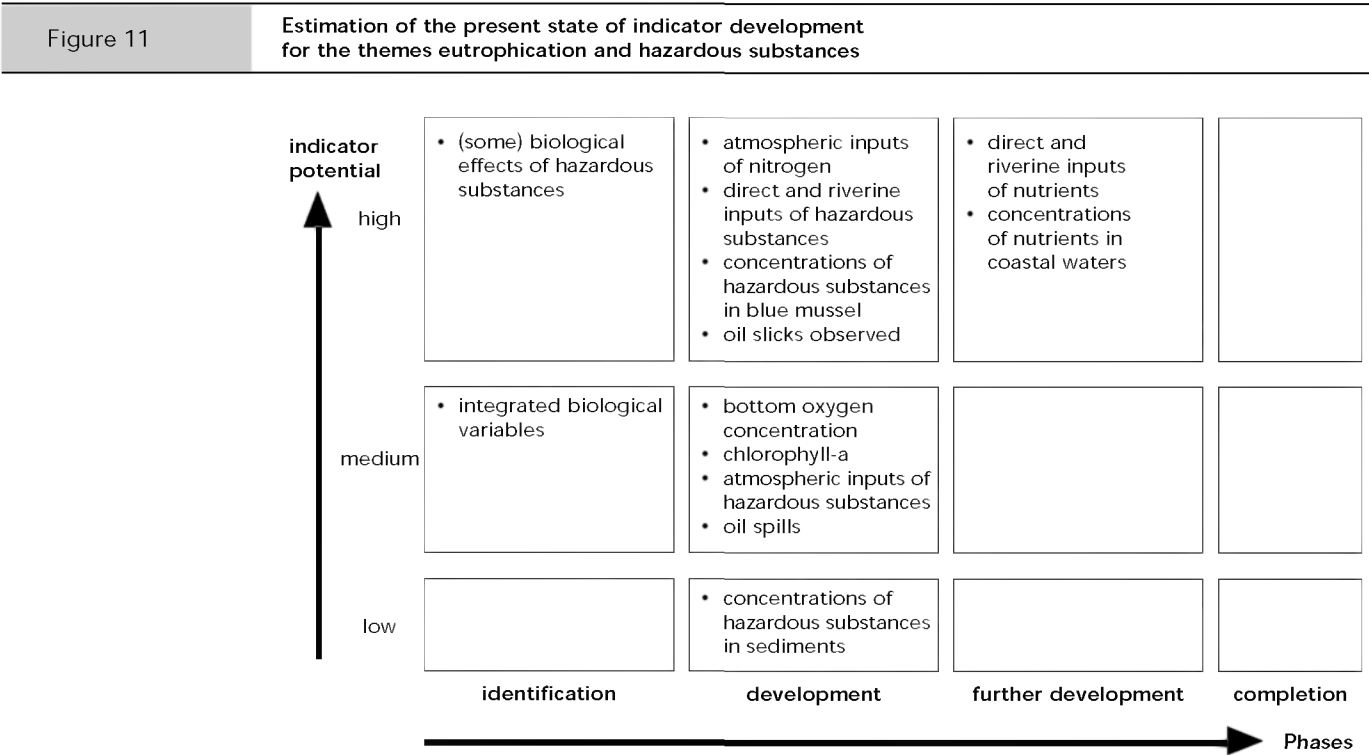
Figure 11

Estimation of the present state of indicator development for the themes eutrophication and hazardous substances

indicator potential

| | identification | development | further development | completion |
|---|---|---|---|---|
| high | • (some) biological effects of hazardous substances | • atmospheric inputs of nitrogen • direct and riverine inputs of hazardous substances • concentrations of hazardous substances in blue mussel • oil slicks observed | • direct and riverine inputs of nutrients • concentrations of nutrients in coastal waters | |
| medium | • integrated biological variables | • bottom oxygen concentration • chlorophyll-a • atmospheric inputs of hazardous substances • oil spills | | |
| low | | • concentrations of hazardous substances in sediments | | |

Phases